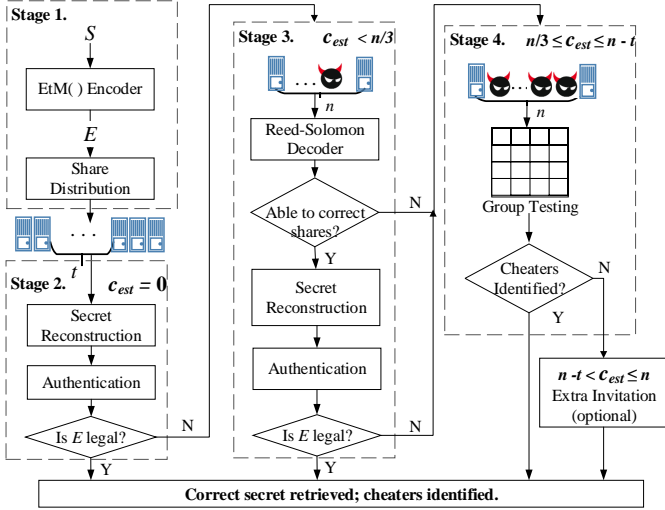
Stage 1.

$S$

EtM( ) Encoder

$E$

Share Distribution

. . .

$t$

Stage 2. $c_{est} = 0$

Secret Reconstruction

Authentication

Is $E$ legal?

N

Y

Stage 3. $c_{est} < n/3$

. . .

$n$

Reed-Solomon Decoder

Able to correct shares?

N

Y

Secret Reconstruction

Authentication

Is $E$ legal?

N

Y

Stage 4. $n/3 \le c_{est} \le n - t$

. . .

$n$

Group Testing

Cheaters Identified?

N

Y

$n - t < c_{est} \le n$
Extra Invitation (optional)

Correct secret retrieved; cheaters identified.